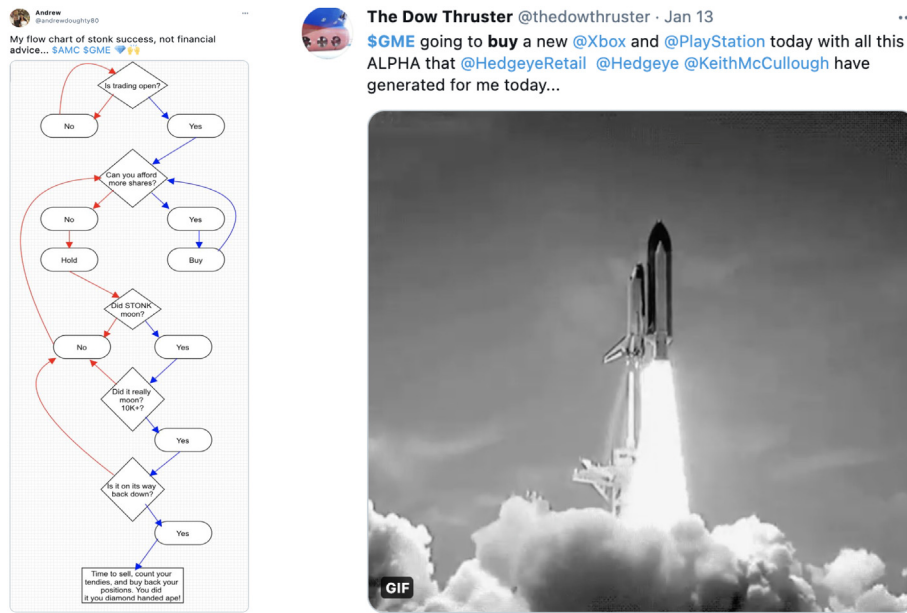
Andrew
@andrewdoughty80

My flow chart of stonk success, not financial advice... $AMC $GME 💎🙌

Is trading open?

No

Yes

Can you afford more shares?

No

Yes

Hold

Buy

Did STONK moon?

No

Yes

Did it really moon? 10K+?

Yes

Is it on its way back down?

Yes

Time to sell, count your tendies, and buy back your positions. You did it you diamond handed ape!

The Dow Thruster @thedowthruster · Jan 13

$GME going to buy a new @Xbox and @PlayStation today with all this ALPHA that @HedgeyeRetail @Hedgeye @KeithMcCullough have generated for me today...

GIF